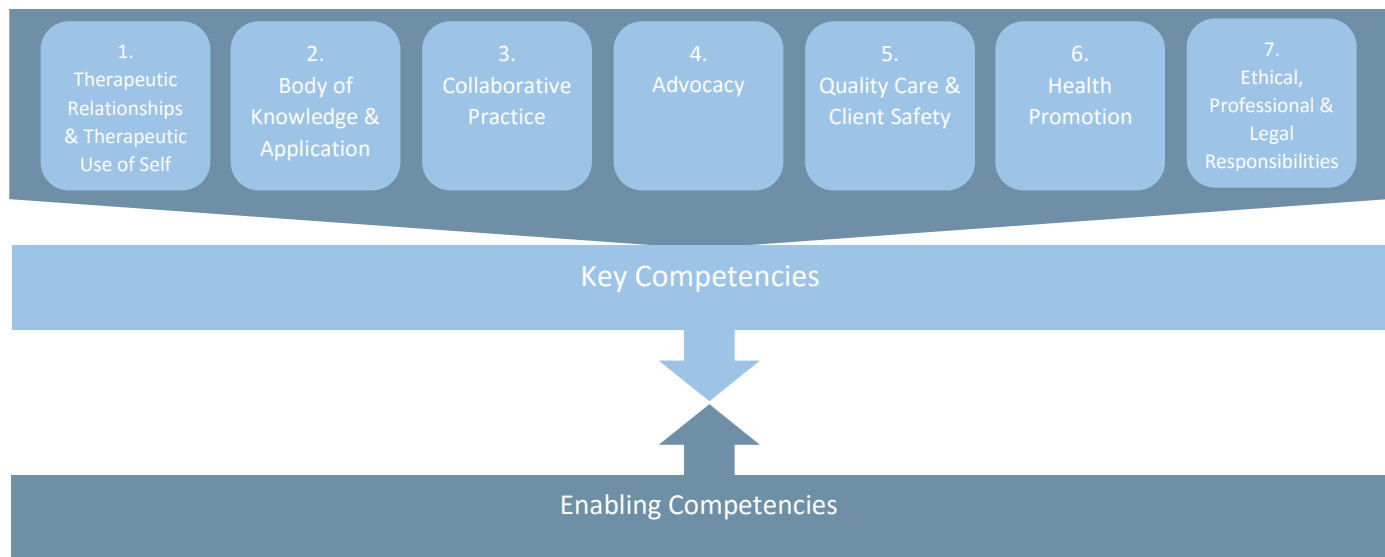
1.
Therapeutic Relationships & Therapeutic Use of Self

2.
Body of Knowledge & Application

3.
Collaborative Practice

4.
Advocacy

5.
Quality Care & Client Safety

6.
Health Promotion

7.
Ethical, Professional & Legal Responsibilities

Key Competencies

Enabling Competencies